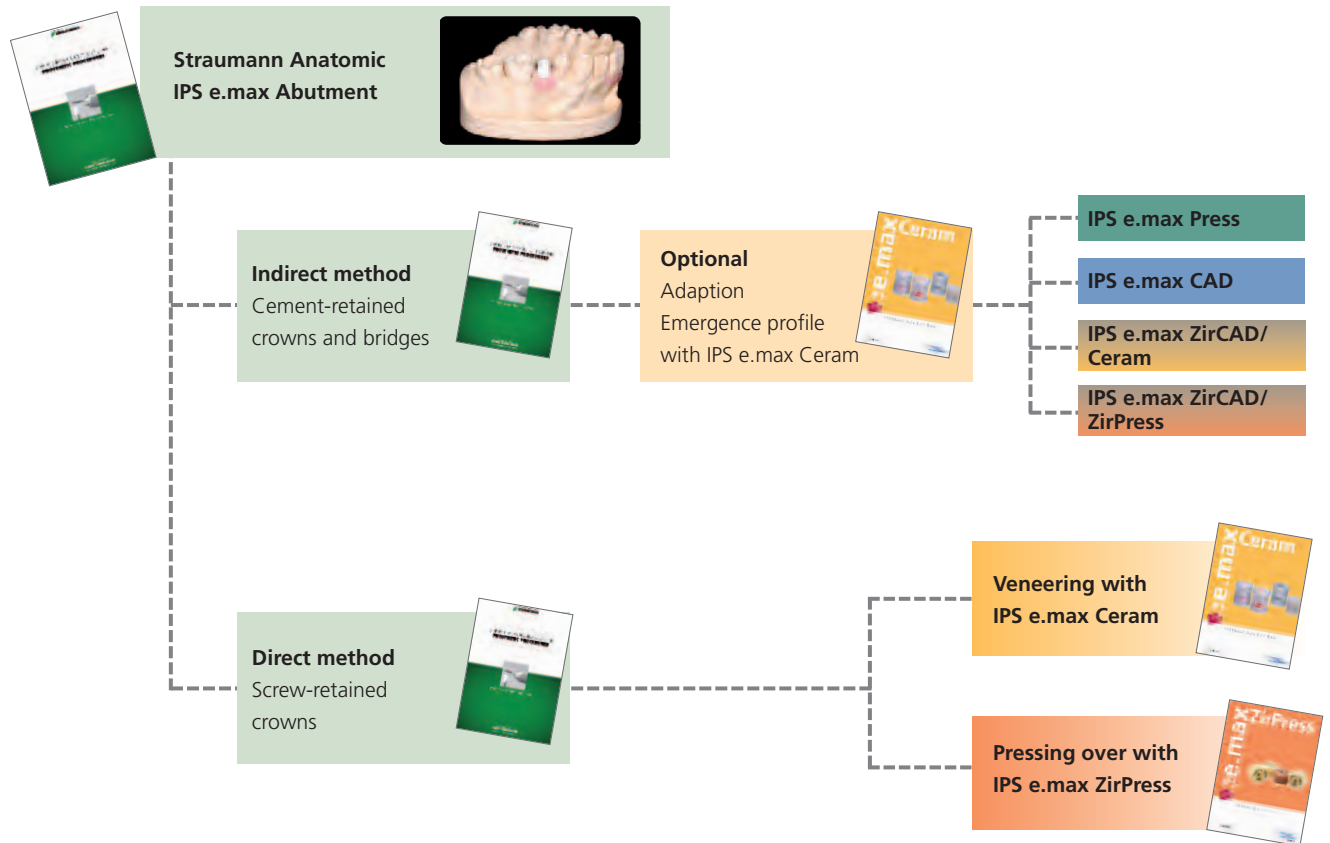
Straumann Anatomic
IPS e.max Abutment

Indirect method
Cement-retained crowns and bridges

Optional
Adaption
Emergence profile with IPS e.max Ceram

e.max Ceram

IPS e.max Press

IPS e.max CAD

IPS e.max ZirCAD/ Ceram

IPS e.max ZirCAD/ ZirPress

Direct method
Screw-retained crowns

Veneering with IPS e.max Ceram

e.max Ceram

Pressing over with IPS e.max ZirPress

e.max ZirPress